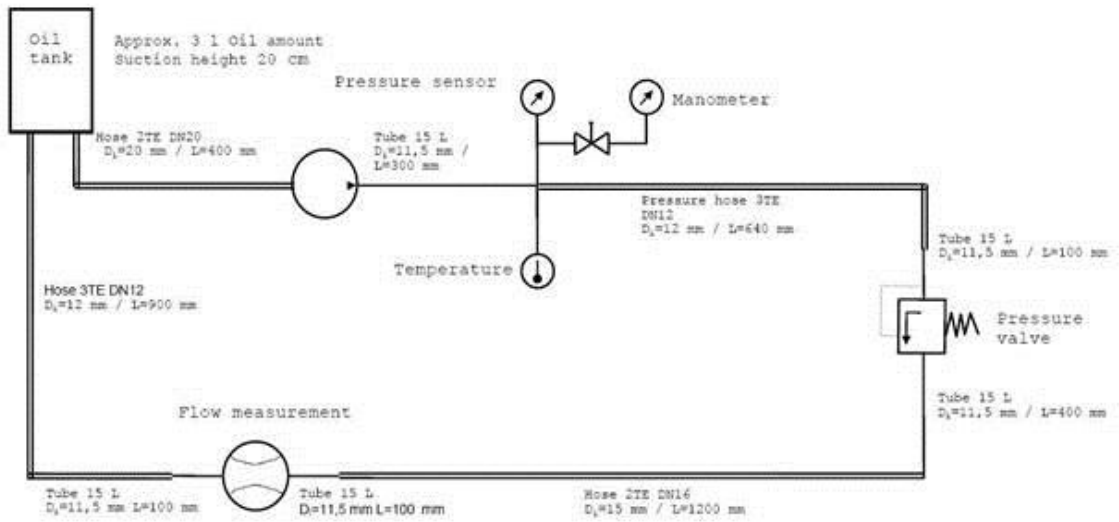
Oil tank

Approx. 3 l Oil amount
Suction height 20 cm

Pressure sensor

Manometer

Hose 2TE DN20
$D_i$=20 mm / L=400 mm

Tube 15 L
$D_i$=11,5 mm / L=300 mm

Pressure hose 3TE DN12
$D_i$=12 mm / L=640 mm

Tube 15 L
$D_i$=11,5 mm / L=100 mm

Temperature

Hose 3TE DN12
$D_i$=12 mm / L=900 mm

Pressure valve

Tube 15 L
$D_i$=11,5 mm / L=400 mm

Flow measurement

Tube 15 L
$D_i$=11,5 mm L=100 mm

Tube 15 L
$D_i$=11,5 mm L=100 mm

Hose 2TE DN16
$D_i$=15 mm / L=1200 mm